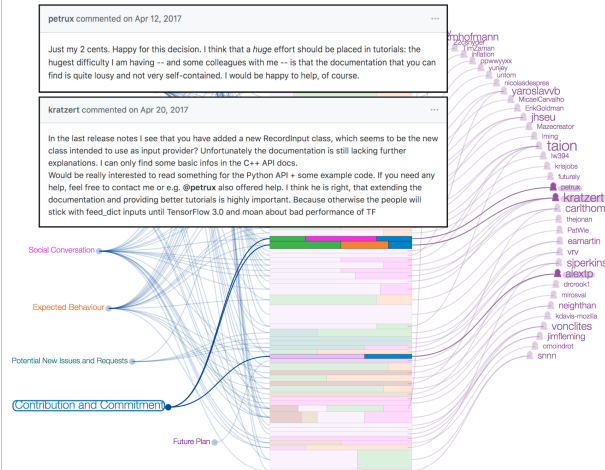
petrux commented on Apr 12, 2017

Just my 2 cents. Happy for this decision. I think that a *huge* effort should be placed in tutorials: the hugest difficulty I am having -- and some colleagues with me -- is that the documentation that you can find is quite lousy and not very self-contained. I would be happy to help, of course.

kratzert commented on Apr 20, 2017

In the last release notes I see that you have added a new RecordInput class, which seems to be the new class intended to use as input provider? Unfortunately the documentation is still lacking further explanations. I can only find some basic infos in the C++ API docs.
Would be really interested to read something for the Python API + some example code. If you need any help, feel free to contact me or e.g. @petrux also offered help. I think he is right, that extending the documentation and providing better tutorials is highly important. Because otherwise the people will stick with feed_dict inputs until TensorFlow 3.0 and moan about bad performance of TF

Social Conversation
Expected Behaviour
Potential New Issues and Requests
Contribution and Commitment
Future Plan

mhofmann
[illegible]
mcaman
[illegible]
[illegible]
yunjay
untom
nicolasdespres
yaroslavvb
MicaelCarvalho
ErikGoldman
jhseu
Mazecreator
lming
taion
lw394
krisjobs
futurely
petrux
kratzert
carlthom
thejonan
PatWie
eamartin
vrv
sjperkins
alextp
drcrook1
mirosval
neighthan
kdavis-mozilla
vonclites
jimfleming
omoindrot
snnn